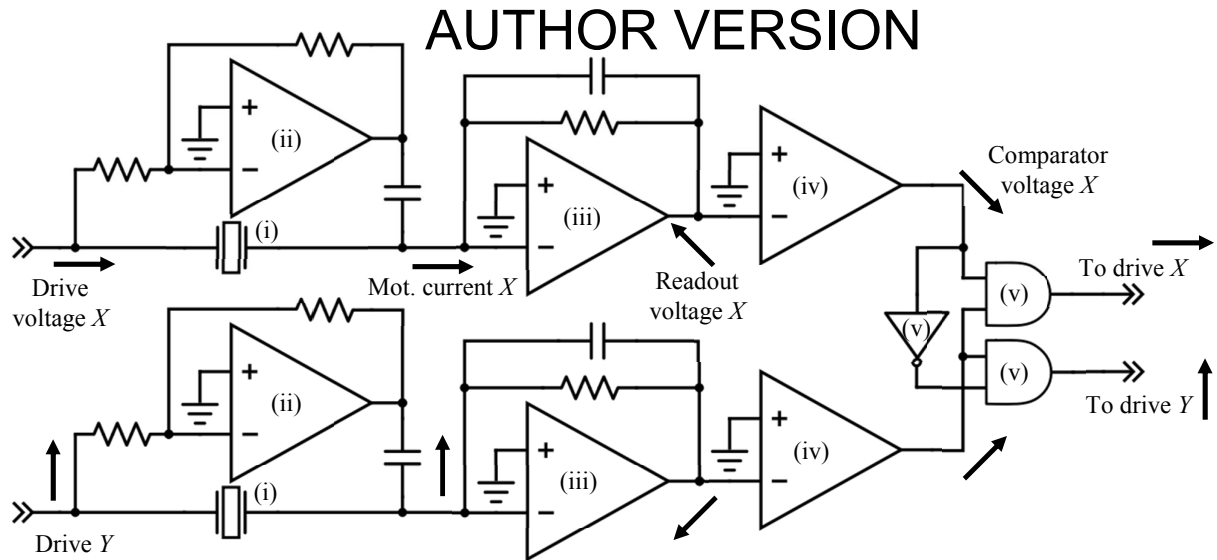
AUTHOR VERSION

(ii)

+

−

(i)

+

−

(iii)

+

−

(iv)

Comparator voltage $X$

Drive voltage $X$

Mot. current $X$

Readout voltage $X$

(v)

(v)

(v)

To drive $X$

To drive $Y$

(ii)

+

−

(i)

+

−

(iii)

+

−

(iv)

Drive $Y$